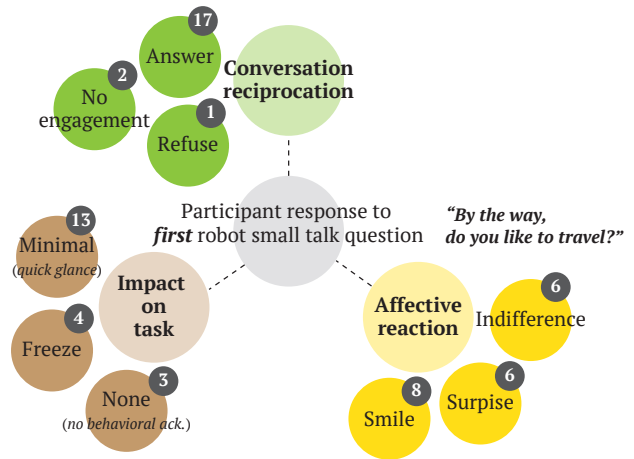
17
Answer

2
No engagement

1
Refuse

Conversation reciprocation

Participant response to ***first*** robot small talk question

*"By the way, do you like to travel?"*

13
Minimal
(*quick glance*)

4
Freeze

3
None
(*no behavioral ack.*)

Impact on task

Affective reaction

6
Indifference

6
Surpise

8
Smile